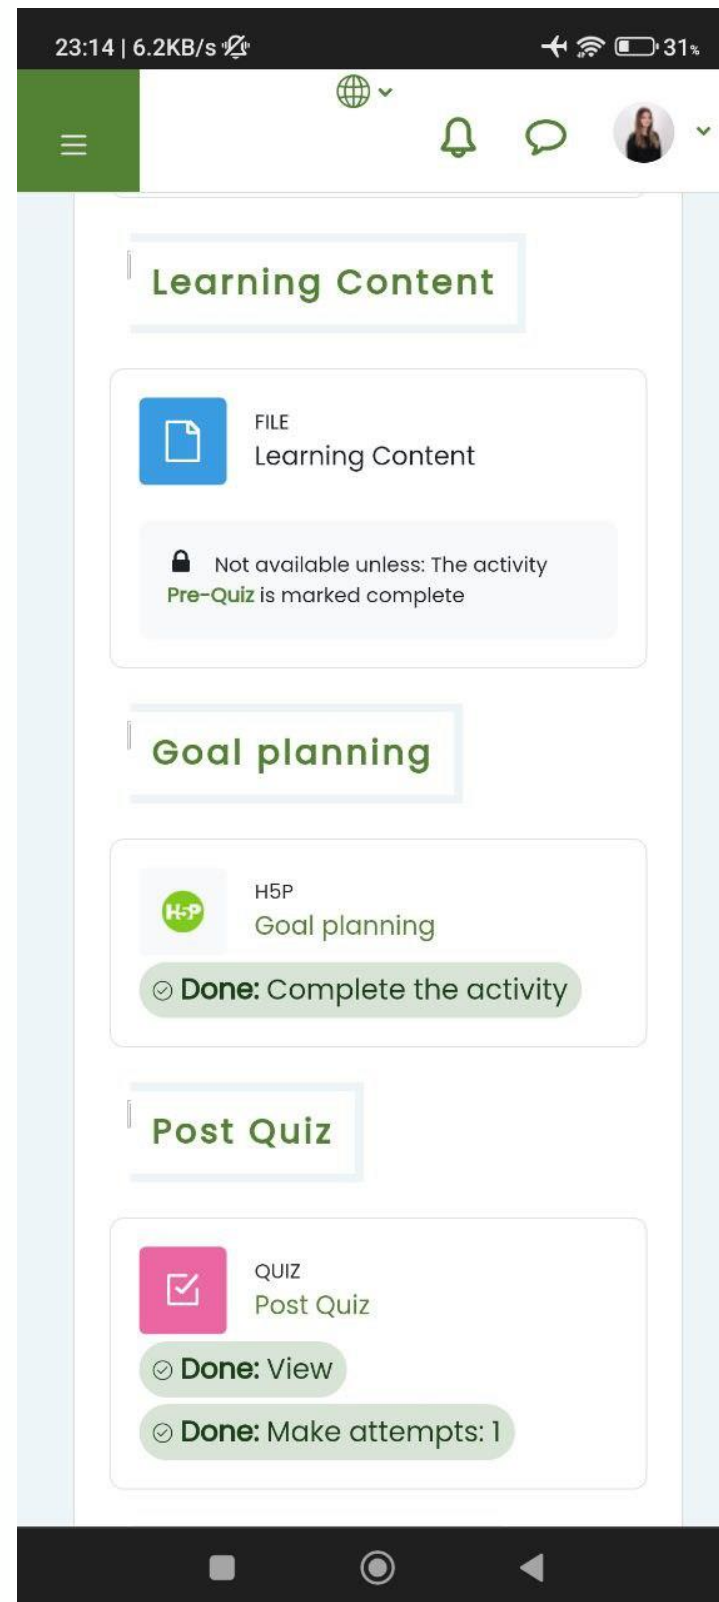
23:14 | 6.2KB/s

31%

Learning Content

FILE
Learning Content

Not available unless: The activity Pre-Quiz is marked complete

Goal planning

H5P
Goal planning

Done: Complete the activity

Post Quiz

QUIZ
Post Quiz

Done: View

Done: Make attempts: 1